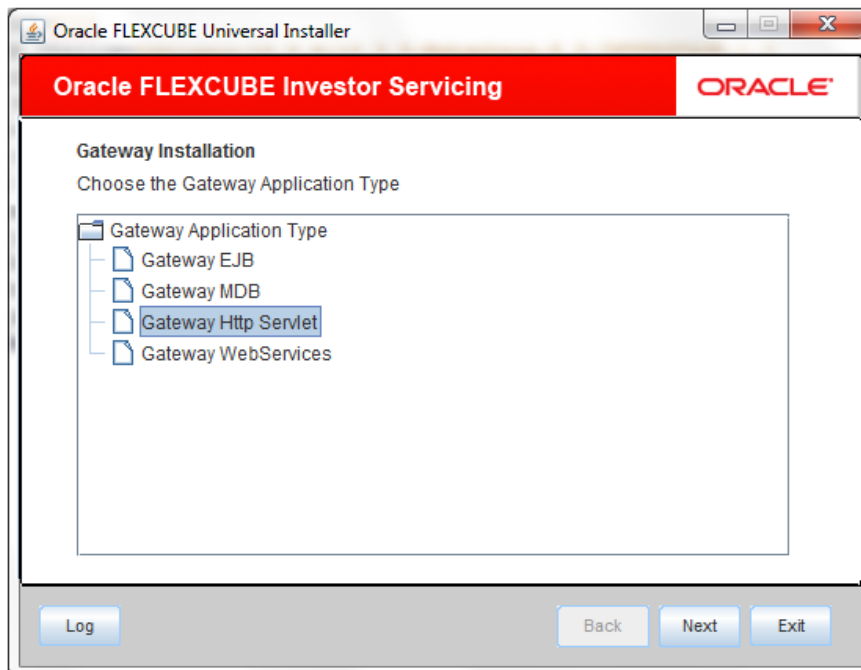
Oracle FLEXCUBE Universal Installer

Oracle FLEXCUBE Investor Servicing

ORACLE

Gateway Installation

Choose the Gateway Application Type

Gateway Application Type

Gateway EJB

Gateway MDB

Gateway Http Servlet

Gateway WebServices

Log

Back

Next

Exit